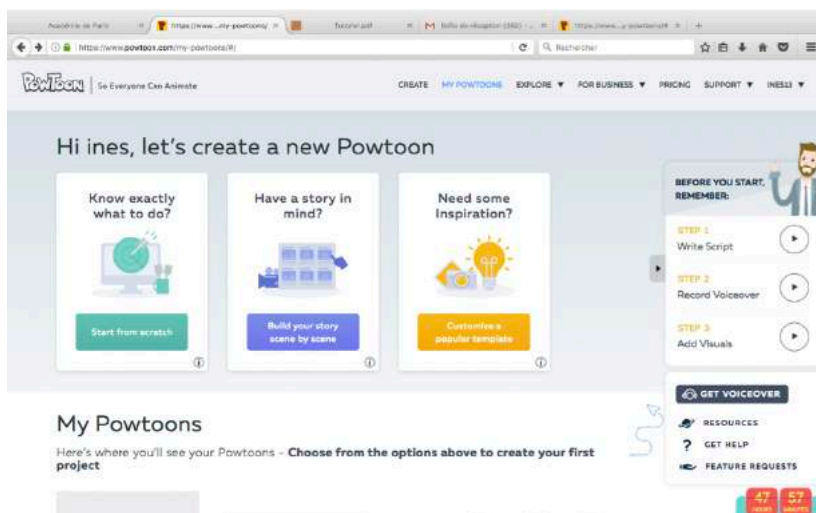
Académie de Paris | https://www....my-powtoons/ | tuto.pdf | Boîte de réception | https://www....y-powtoons/#

https://www.powtoon.com/my-powtoons/#/ | Rechercher

PowToon | So Everyone Can Animate

CREATE MY POWTOONS EXPLORE ▼ FOR BUSINESS ▼ PRICING SUPPORT ▼ INES11 ▼

Hi ines, let's create a new Powtoon

Know exactly what to do?

Start from scratch

Have a story in mind?

Build your story scene by scene

Need some Inspiration?

Customize a popular template

BEFORE YOU START, REMEMBER:

STEP 1
Write Script

STEP 2
Record Voiceover

STEP 3
Add Visuals

GET VOICEOVER

RESOURCES

GET HELP

FEATURE REQUESTS

My Powtoons

Here's where you'll see your Powtoons - **Choose from the options above to create your first project**

47 57